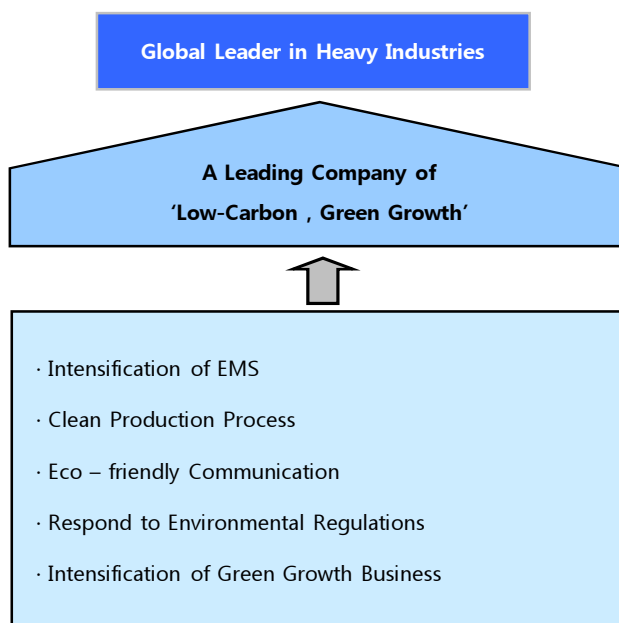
Global Leader in Heavy Industries

A Leading Company of
‘Low-Carbon , Green Growth’

· Intensification of EMS

· Clean Production Process

· Eco – friendly Communication

· Respond to Environmental Regulations

· Intensification of Green Growth Business